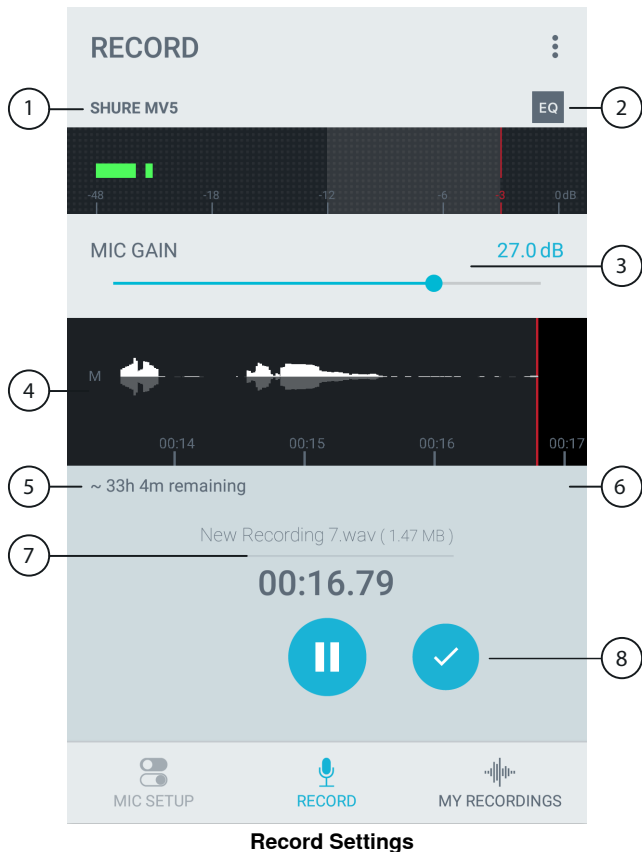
RECORD

1 SHURE MV5

EQ 2

-48 -18 -12 -6 -3 0dB

MIC GAIN 27.0 dB 3

4 M

00:14 00:15 00:16 00:17

5 ~ 33h 4m remaining 6

New Recording 7.wav ( 1.47 MB )

7

00:16.79

8

MIC SETUP RECORD MY RECORDINGS

Record Settings